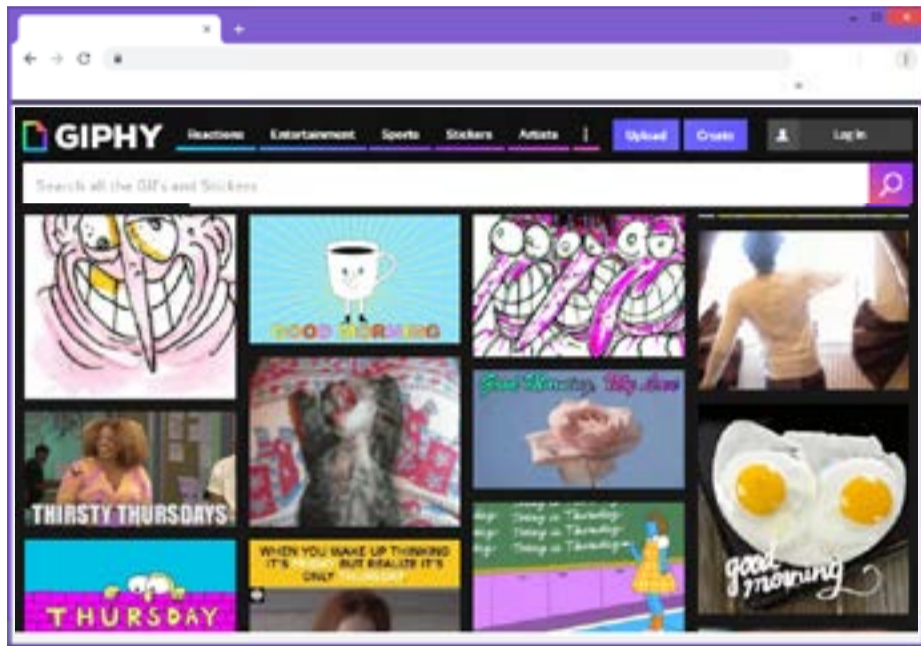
GIPHY Reactions Entertainment Sports Stickers Artists ⋮ Upload Create Log In

Search all the GIFs and Stickers

GOOD MORNING

Good Morning, My Love

THIRSTY THURSDAYS

WHEN YOU WAKE UP THINKING IT'S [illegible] BUT REALIZE IT'S ONLY THURSDAY

Today is Thursday Today is Thursday Today is Thursday

THURSDAY

good morning